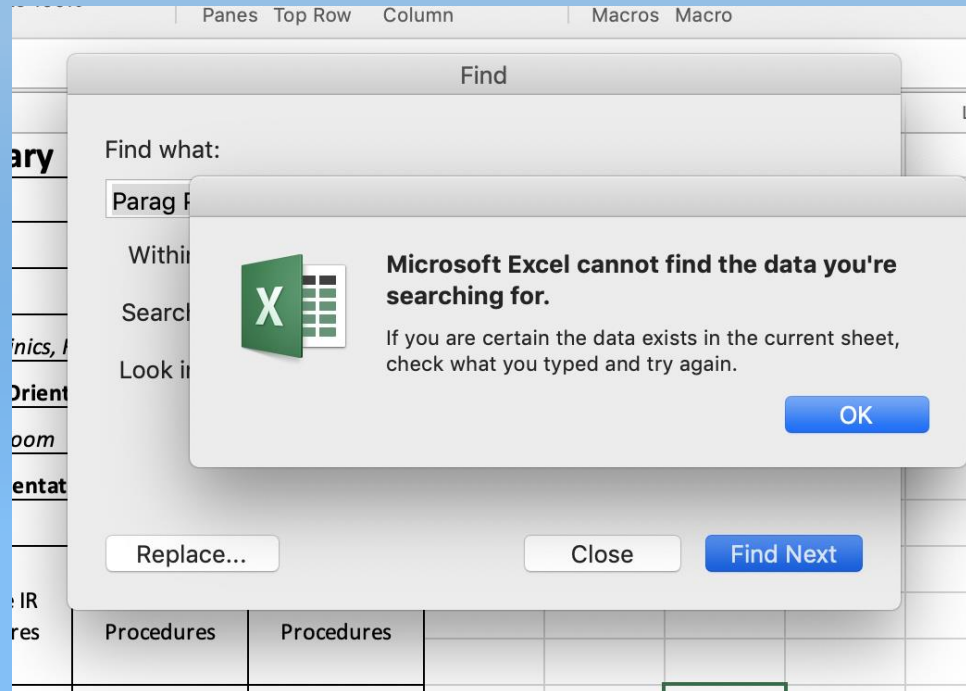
Panes Top Row Column

Macros Macro

Find

ary

Find what:

Parag F

Withi

Searcl

inics, I

Look i

Orient

oom

entat

Microsoft Excel cannot find the data you're searching for.

If you are certain the data exists in the current sheet, check what you typed and try again.

OK

Replace...

Close

Find Next

IR

res

Procedures

Procedures